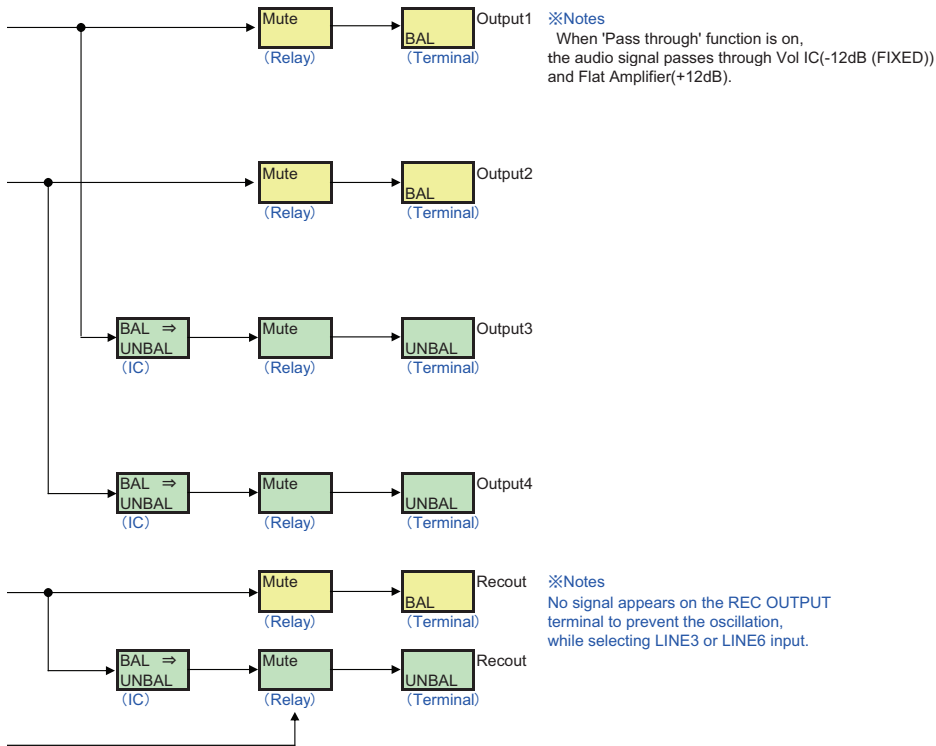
Mute
(Relay)
BAL
(Terminal)
Output1

※Notes
When 'Pass through' function is on, the audio signal passes through Vol IC(-12dB (FIXED)) and Flat Amplifier(+12dB).

Mute
(Relay)
BAL
(Terminal)
Output2

BAL ⇒ UNBAL
(IC)
Mute
(Relay)
UNBAL
(Terminal)
Output3

BAL ⇒ UNBAL
(IC)
Mute
(Relay)
UNBAL
(Terminal)
Output4

Mute
(Relay)
BAL
(Terminal)
Recout

※Notes
No signal appears on the REC OUTPUT terminal to prevent the oscillation, while selecting LINE3 or LINE6 input.

BAL ⇒ UNBAL
(IC)
Mute
(Relay)
UNBAL
(Terminal)
Recout